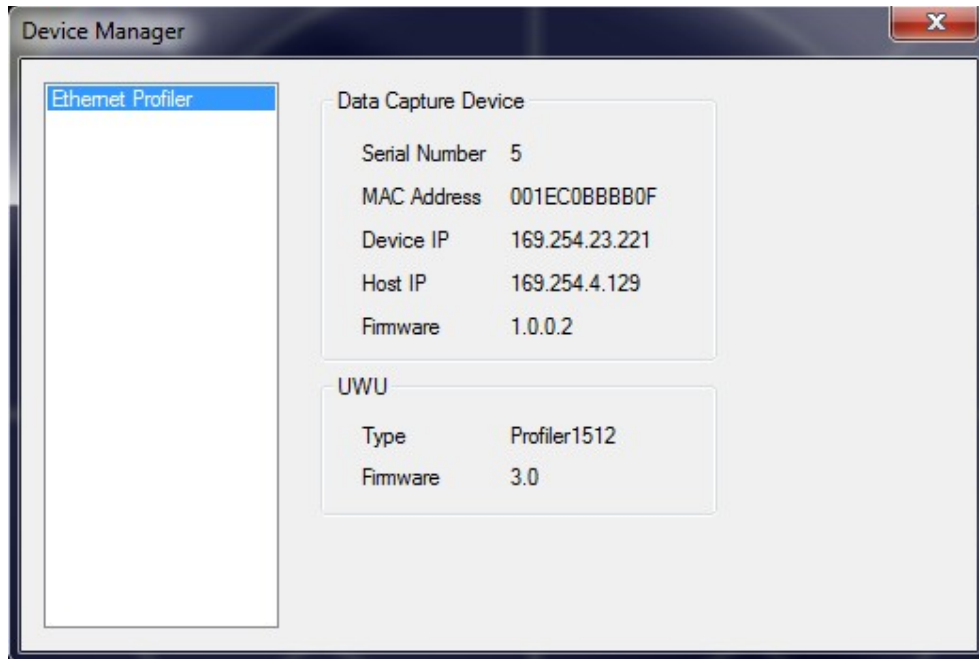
Device Manager

x

Ethernet Profiler

Data Capture Device

Serial Number 5

MAC Address 001EC0BBBB0F

Device IP 169.254.23.221

Host IP 169.254.4.129

Firmware 1.0.0.2

UWU

Type Profiler1512

Firmware 3.0